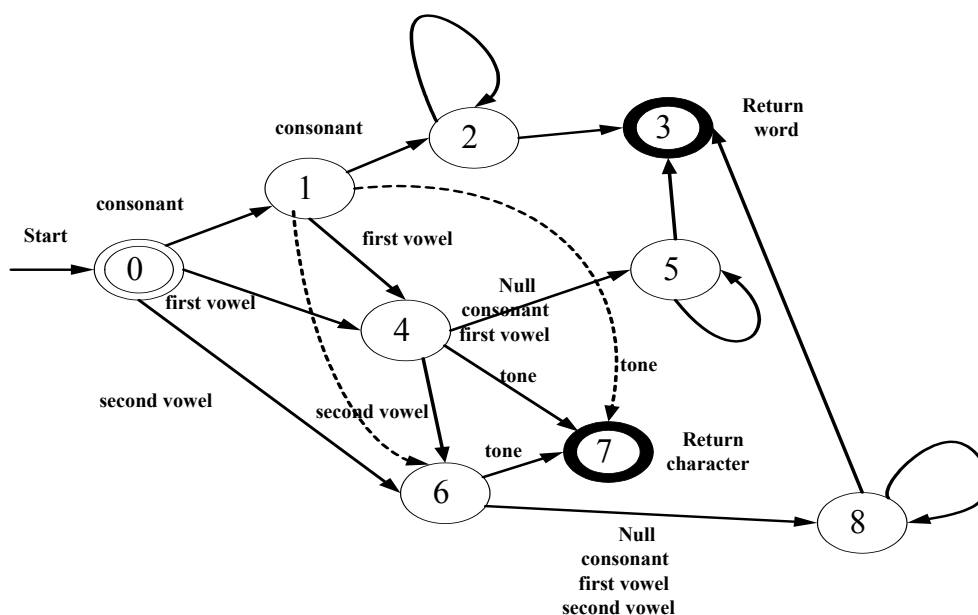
consonant

2

3

Return word

consonant

1

Start

0

first vowel

Null consonant first vowel

5

first vowel

4

tone

tone

second vowel

second vowel

tone

7

Return character

6

8

Null consonant first vowel second vowel